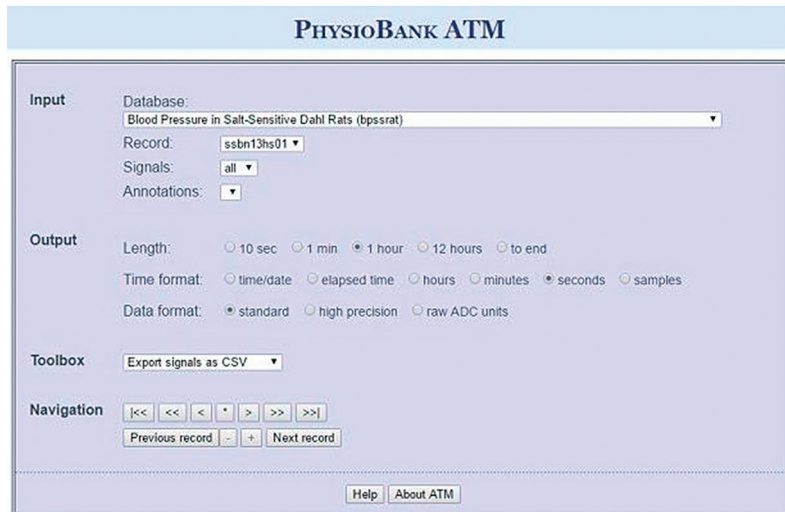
PhysioBank ATM

Input
Database:
Blood Pressure in Salt-Sensitive Dahl Rats (bpssrat)
Record: ssbn13hs01
Signals: all
Annotations:

Output
Length: 10 sec 1 min 1 hour 12 hours to end
Time format: time/date elapsed time hours minutes seconds samples
Data format: standard high precision raw ADC units

Toolbox
Export signals as CSV

Navigation
|<< << < * > >> >>|
Previous record - + Next record

Help About ATM